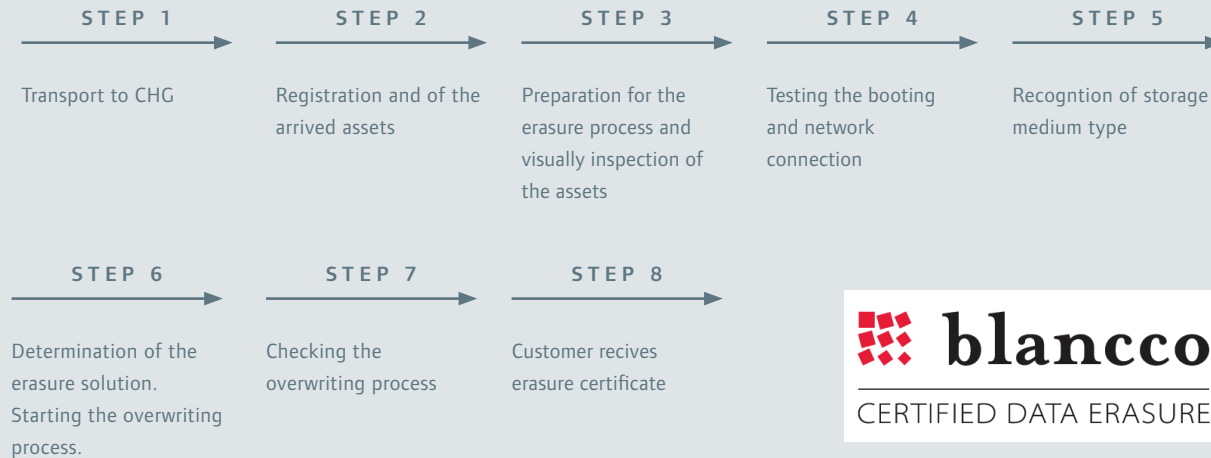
STEP 1

Transport to CHG

STEP 2

Registration and of the arrived assets

STEP 3

Preparation for the erasure process and visually inspection of the assets

STEP 4

Testing the booting and network connection

STEP 5

Recogntion of storage medium type

STEP 6

Determination of the erasure solution. Starting the overwriting process.

STEP 7

Checking the overwriting process

STEP 8

Customer recives erasure certificate

blancco

CERTIFIED DATA ERASURE